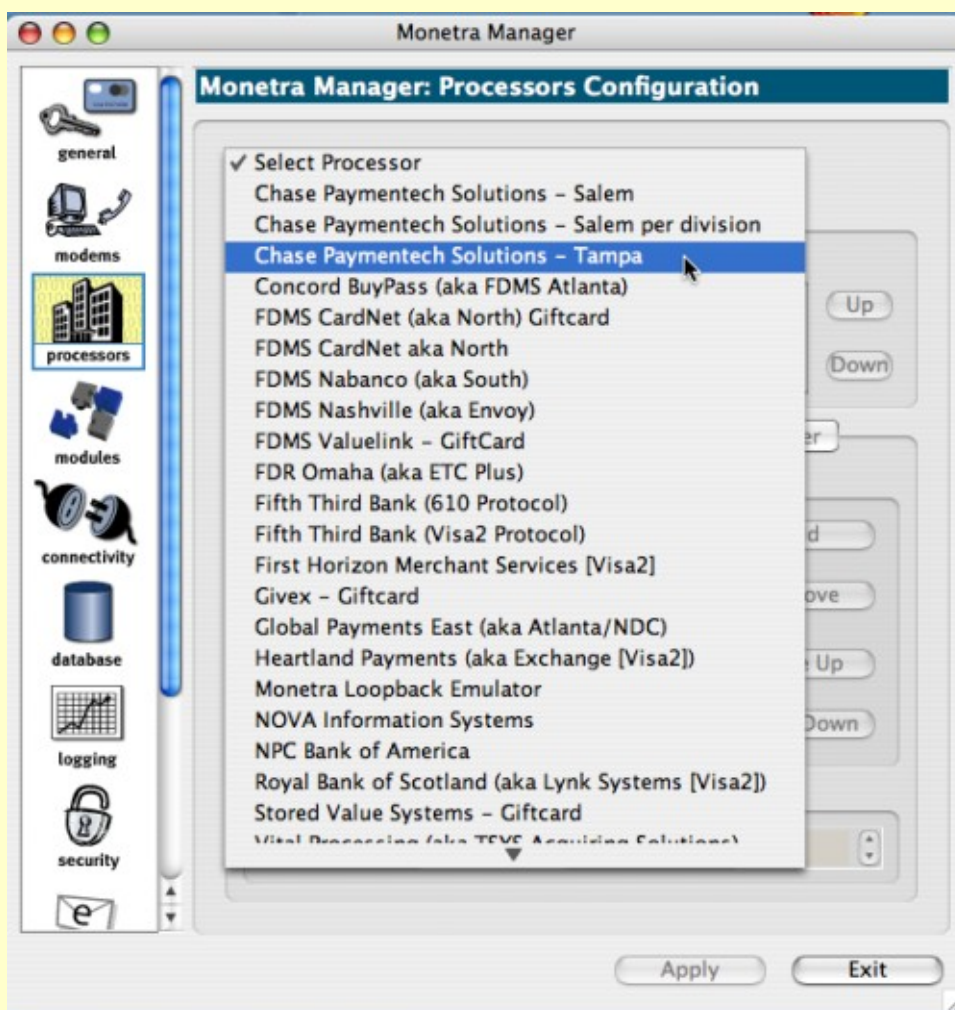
Monetra Manager

general

modems

processors

modules

connectivity

database

logging

security

Monetra Manager: Processors Configuration

✓ Select Processor
Chase Paymentech Solutions - Salem
Chase Paymentech Solutions - Salem per division
Chase Paymentech Solutions - Tampa
Concord BuyPass (aka FDMS Atlanta)
FDMS CardNet (aka North) Giftcard
FDMS CardNet aka North
FDMS Nabanco (aka South)
FDMS Nashville (aka Envoy)
FDMS Valuelink - GiftCard
FDR Omaha (aka ETC Plus)
Fifth Third Bank (610 Protocol)
Fifth Third Bank (Visa2 Protocol)
First Horizon Merchant Services [Visa2]
Givex - Giftcard
Global Payments East (aka Atlanta/NDC)
Heartland Payments (aka Exchange [Visa2])
Monetra Loopback Emulator
NOVA Information Systems
NPC Bank of America
Royal Bank of Scotland (aka Lynk Systems [Visa2])
Stored Value Systems - Giftcard
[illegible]

Up

Down

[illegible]er

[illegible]d

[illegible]ove

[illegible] Up

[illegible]own

Apply

Exit